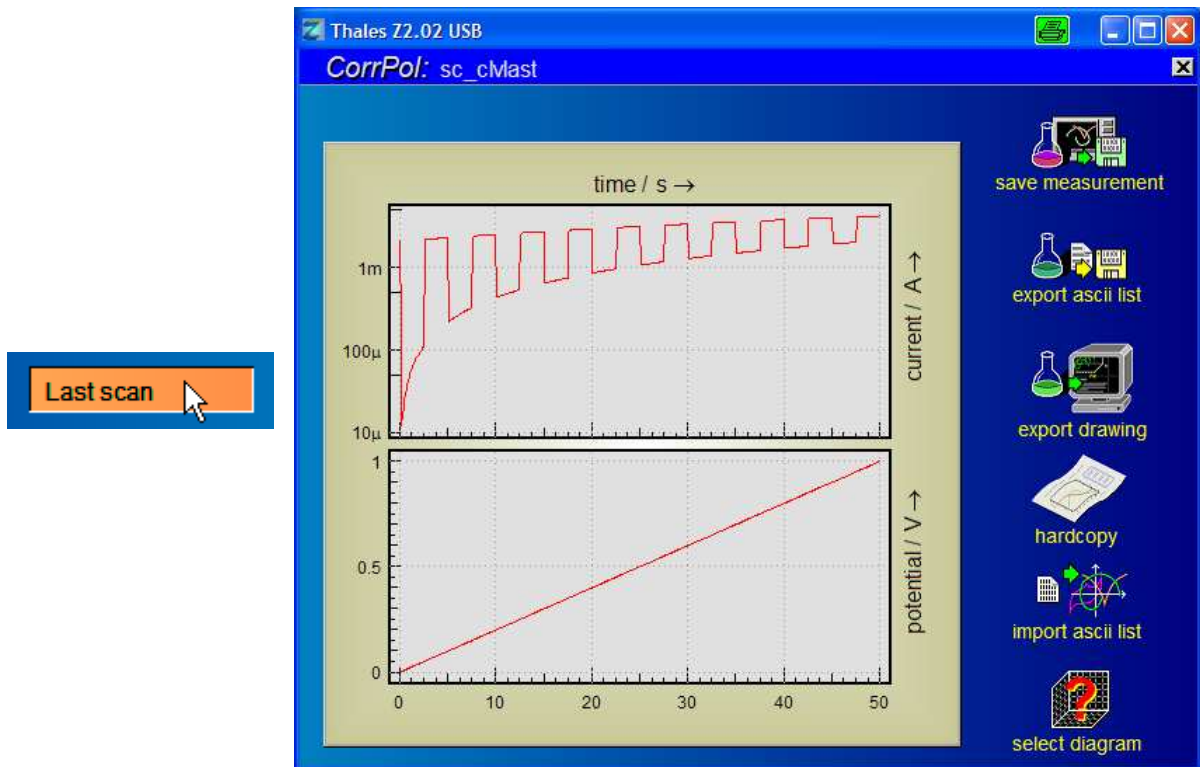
Last scan

Thales Z2.02 USB

CorrPol: sc_cMast

time / s →

1m

100µ

10µ

current / A →

1

0.5

0

potential / V →

0 10 20 30 40 50

save measurement

export ascii list

export drawing

hardcopy

import ascii list

select diagram